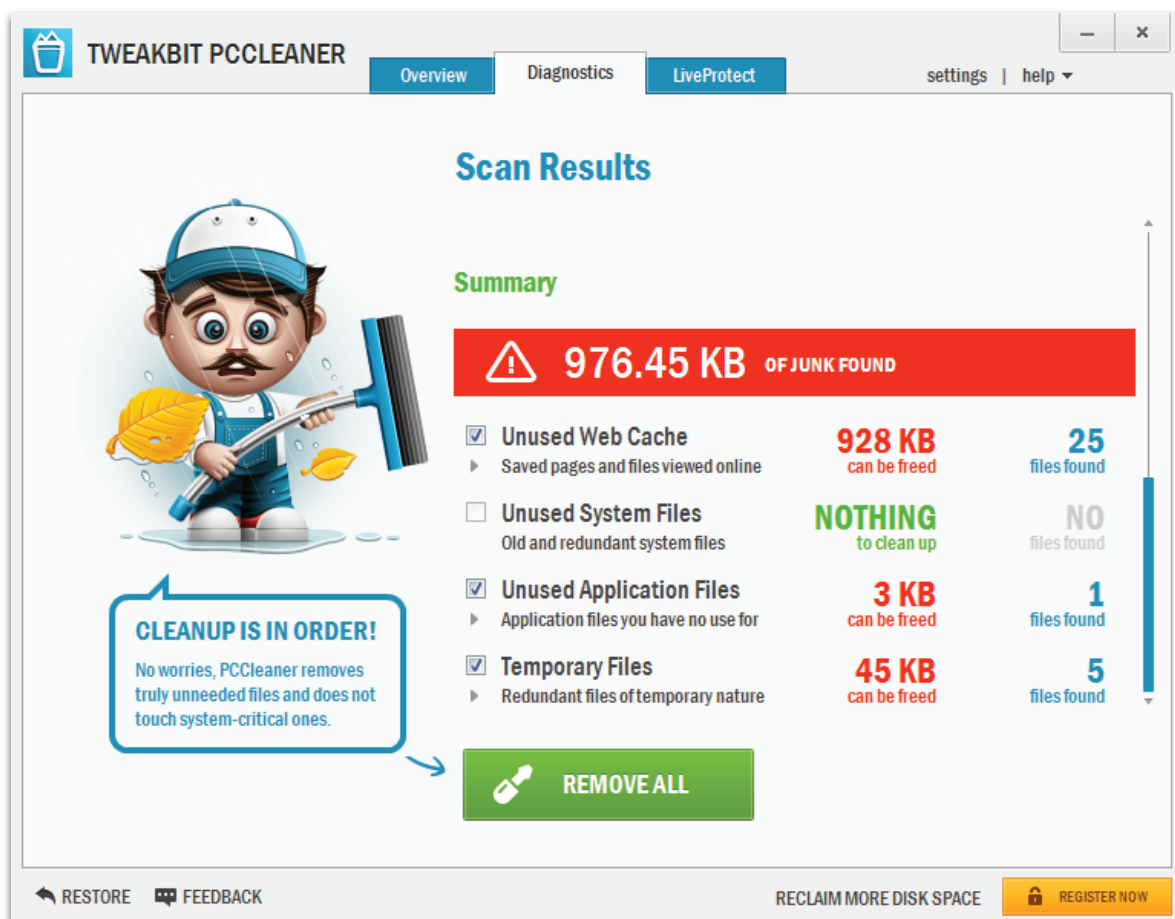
TWEAKBIT PCCLEANER

Overview
Diagnostics
LiveProtect

settings | help

–
×

Scan Results

Summary

976.45 KB OF JUNK FOUND

Unused Web Cache
Saved pages and files viewed online
928 KB
can be freed
25
files found

Unused System Files
Old and redundant system files
NOTHING
to clean up
NO
files found

Unused Application Files
Application files you have no use for
3 KB
can be freed
1
files found

Temporary Files
Redundant files of temporary nature
45 KB
can be freed
5
files found

CLEANUP IS IN ORDER!
No worries, PCCleaner removes truly unneeded files and does not touch system-critical ones.

REMOVE ALL

RESTORE
FEEDBACK
RECLAIM MORE DISK SPACE
REGISTER NOW